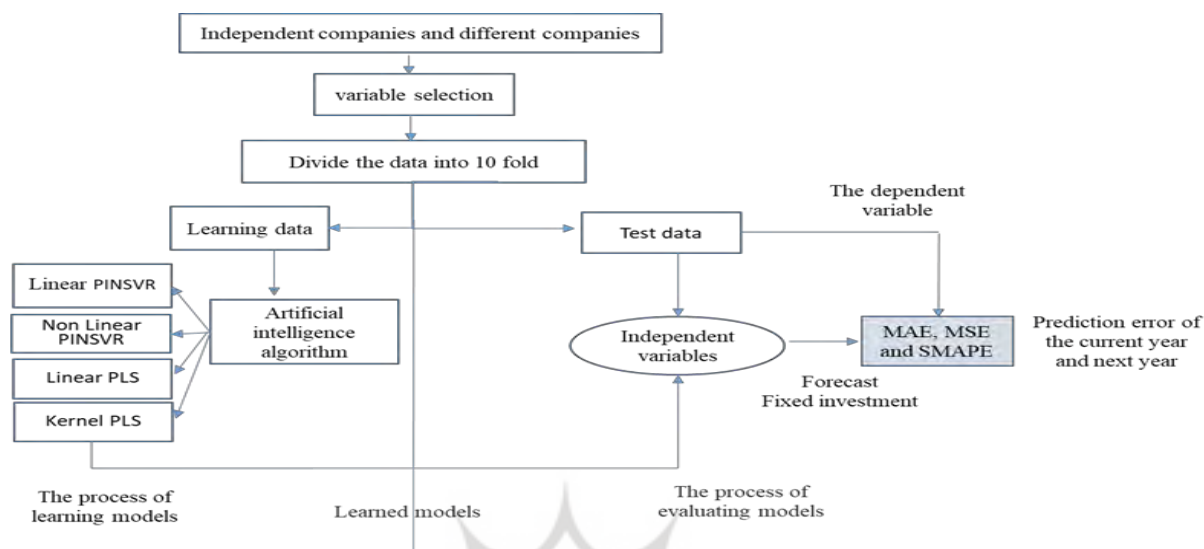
Independent companies and different companies

variable selection

Divide the data into 10 fold

The dependent variable

Learning data

Test data

Linear PINSVR

Non Linear PINSVR

Linear PLS

Kernel PLS

Artificial intelligence algorithm

Independent variables

MAE, MSE and SMAPE

Prediction error of the current year and next year

Forecast Fixed investment

The process of learning models

Learned models

The process of evaluating models